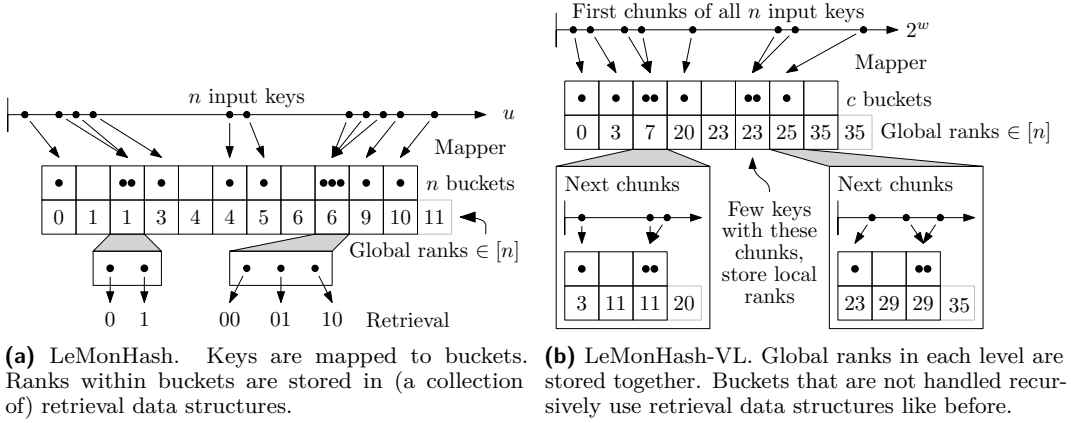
$n$ input keys

$u$

Mapper

$n$ buckets

| 0 | 1 | 1 | 3 | 4 | 4 | 5 | 6 | 6 | 9 | 10 | 11 |
|---|---|---|---|---|---|---|---|---|---|---|---|

Global ranks $\in [n]$

0 1

00 01 10 Retrieval

**(a)** LeMonHash. Keys are mapped to buckets. Ranks within buckets are stored in (a collection of) retrieval data structures.

First chunks of all $n$ input keys

$2^w$

Mapper

$c$ buckets

| 0 | 3 | 7 | 20 | 23 | 23 | 25 | 35 | 35 |
|---|---|---|---|---|---|---|---|---|

Global ranks $\in [n]$

Next chunks

| 3 | 11 | 11 | 20 |
|---|---|---|---|

Few keys with these chunks, store local ranks

Next chunks

| 23 | 29 | 29 | 35 |
|---|---|---|---|

**(b)** LeMonHash-VL. Global ranks in each level are stored together. Buckets that are not handled recursively use retrieval data structures like before.